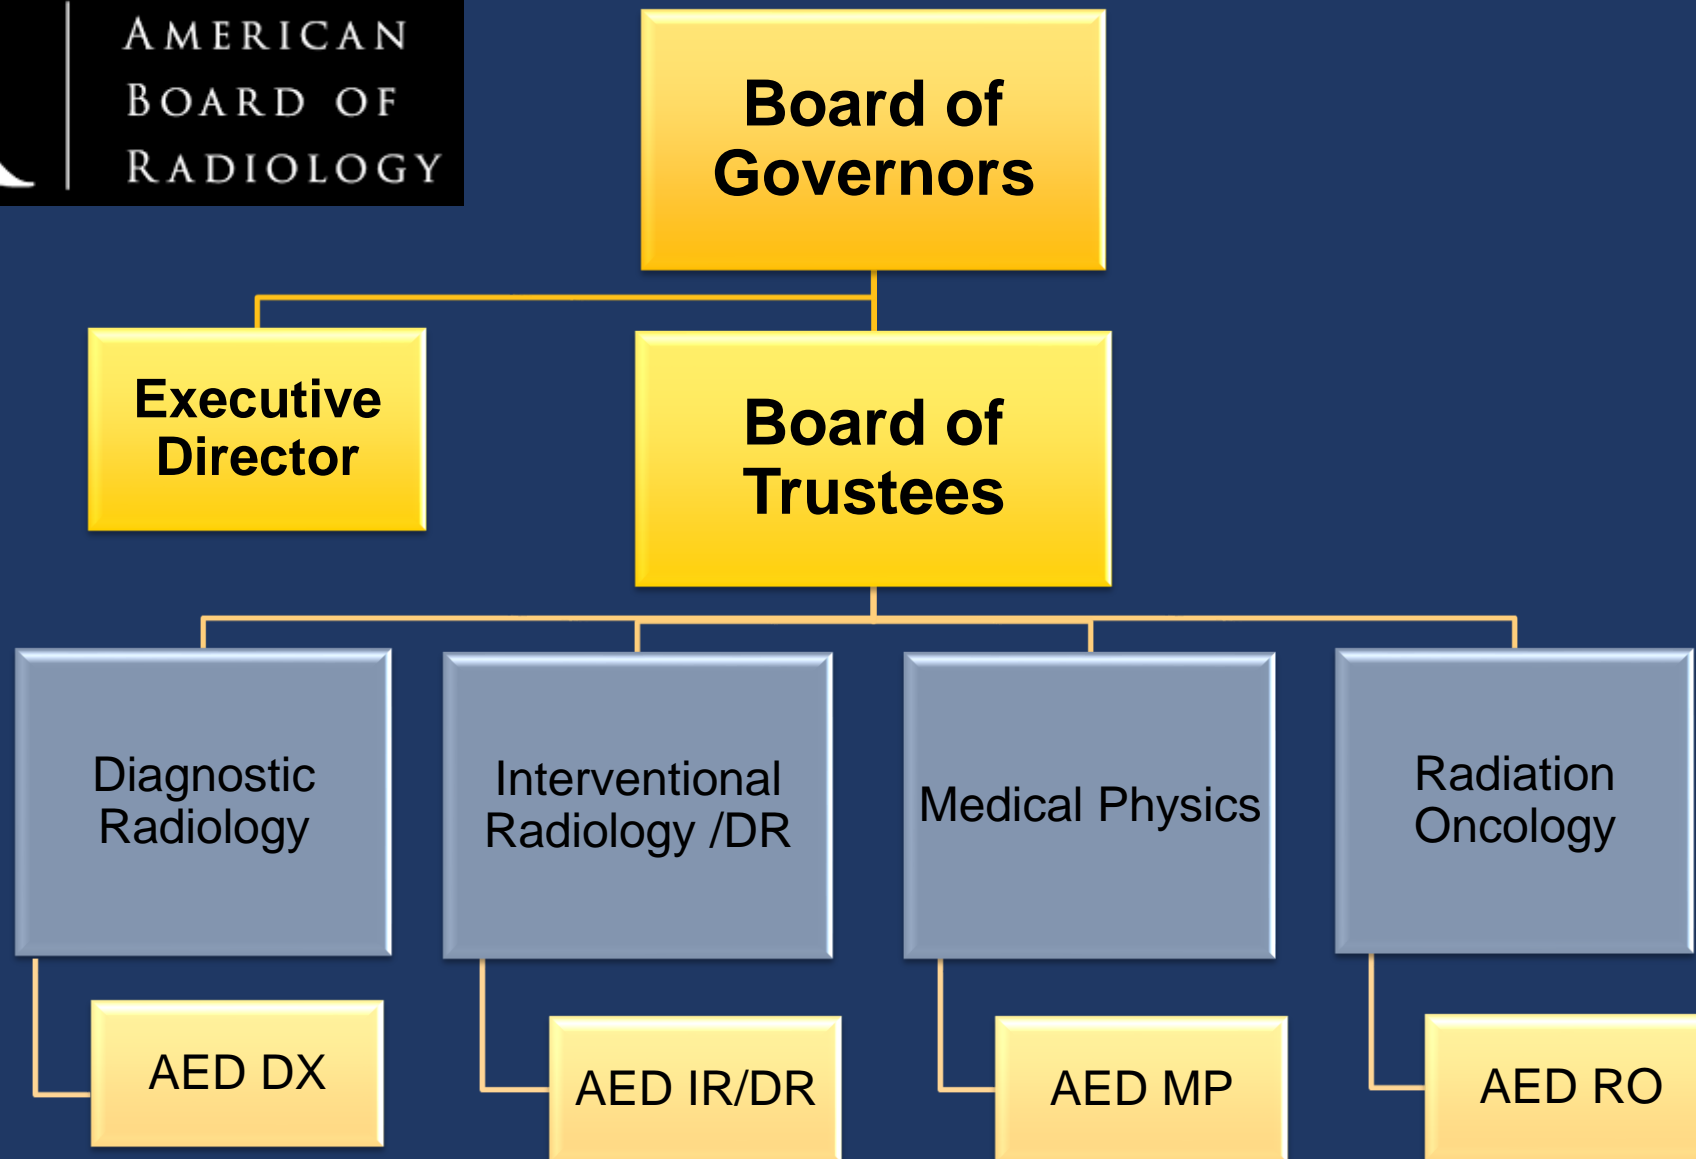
AMERICAN BOARD OF RADIOLOGY

Board of Governors

Executive Director

Board of Trustees

Diagnostic Radiology

Interventional Radiology /DR

Medical Physics

Radiation Oncology

AED DX

AED IR/DR

AED MP

AED RO